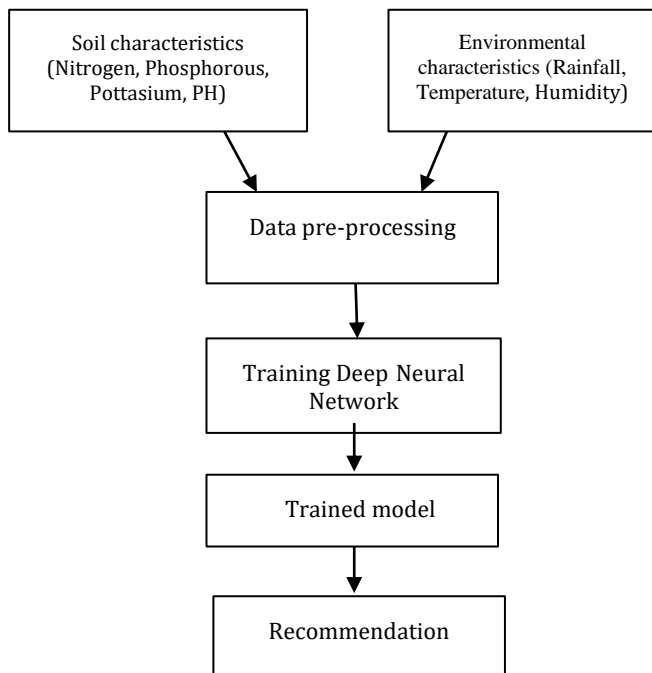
Soil characteristics (Nitrogen, Phosphorous, Pottasium, PH)

Environmental characteristics (Rainfall, Temperature, Humidity)

Data pre-processing

Training Deep Neural Network

Trained model

Recommendation